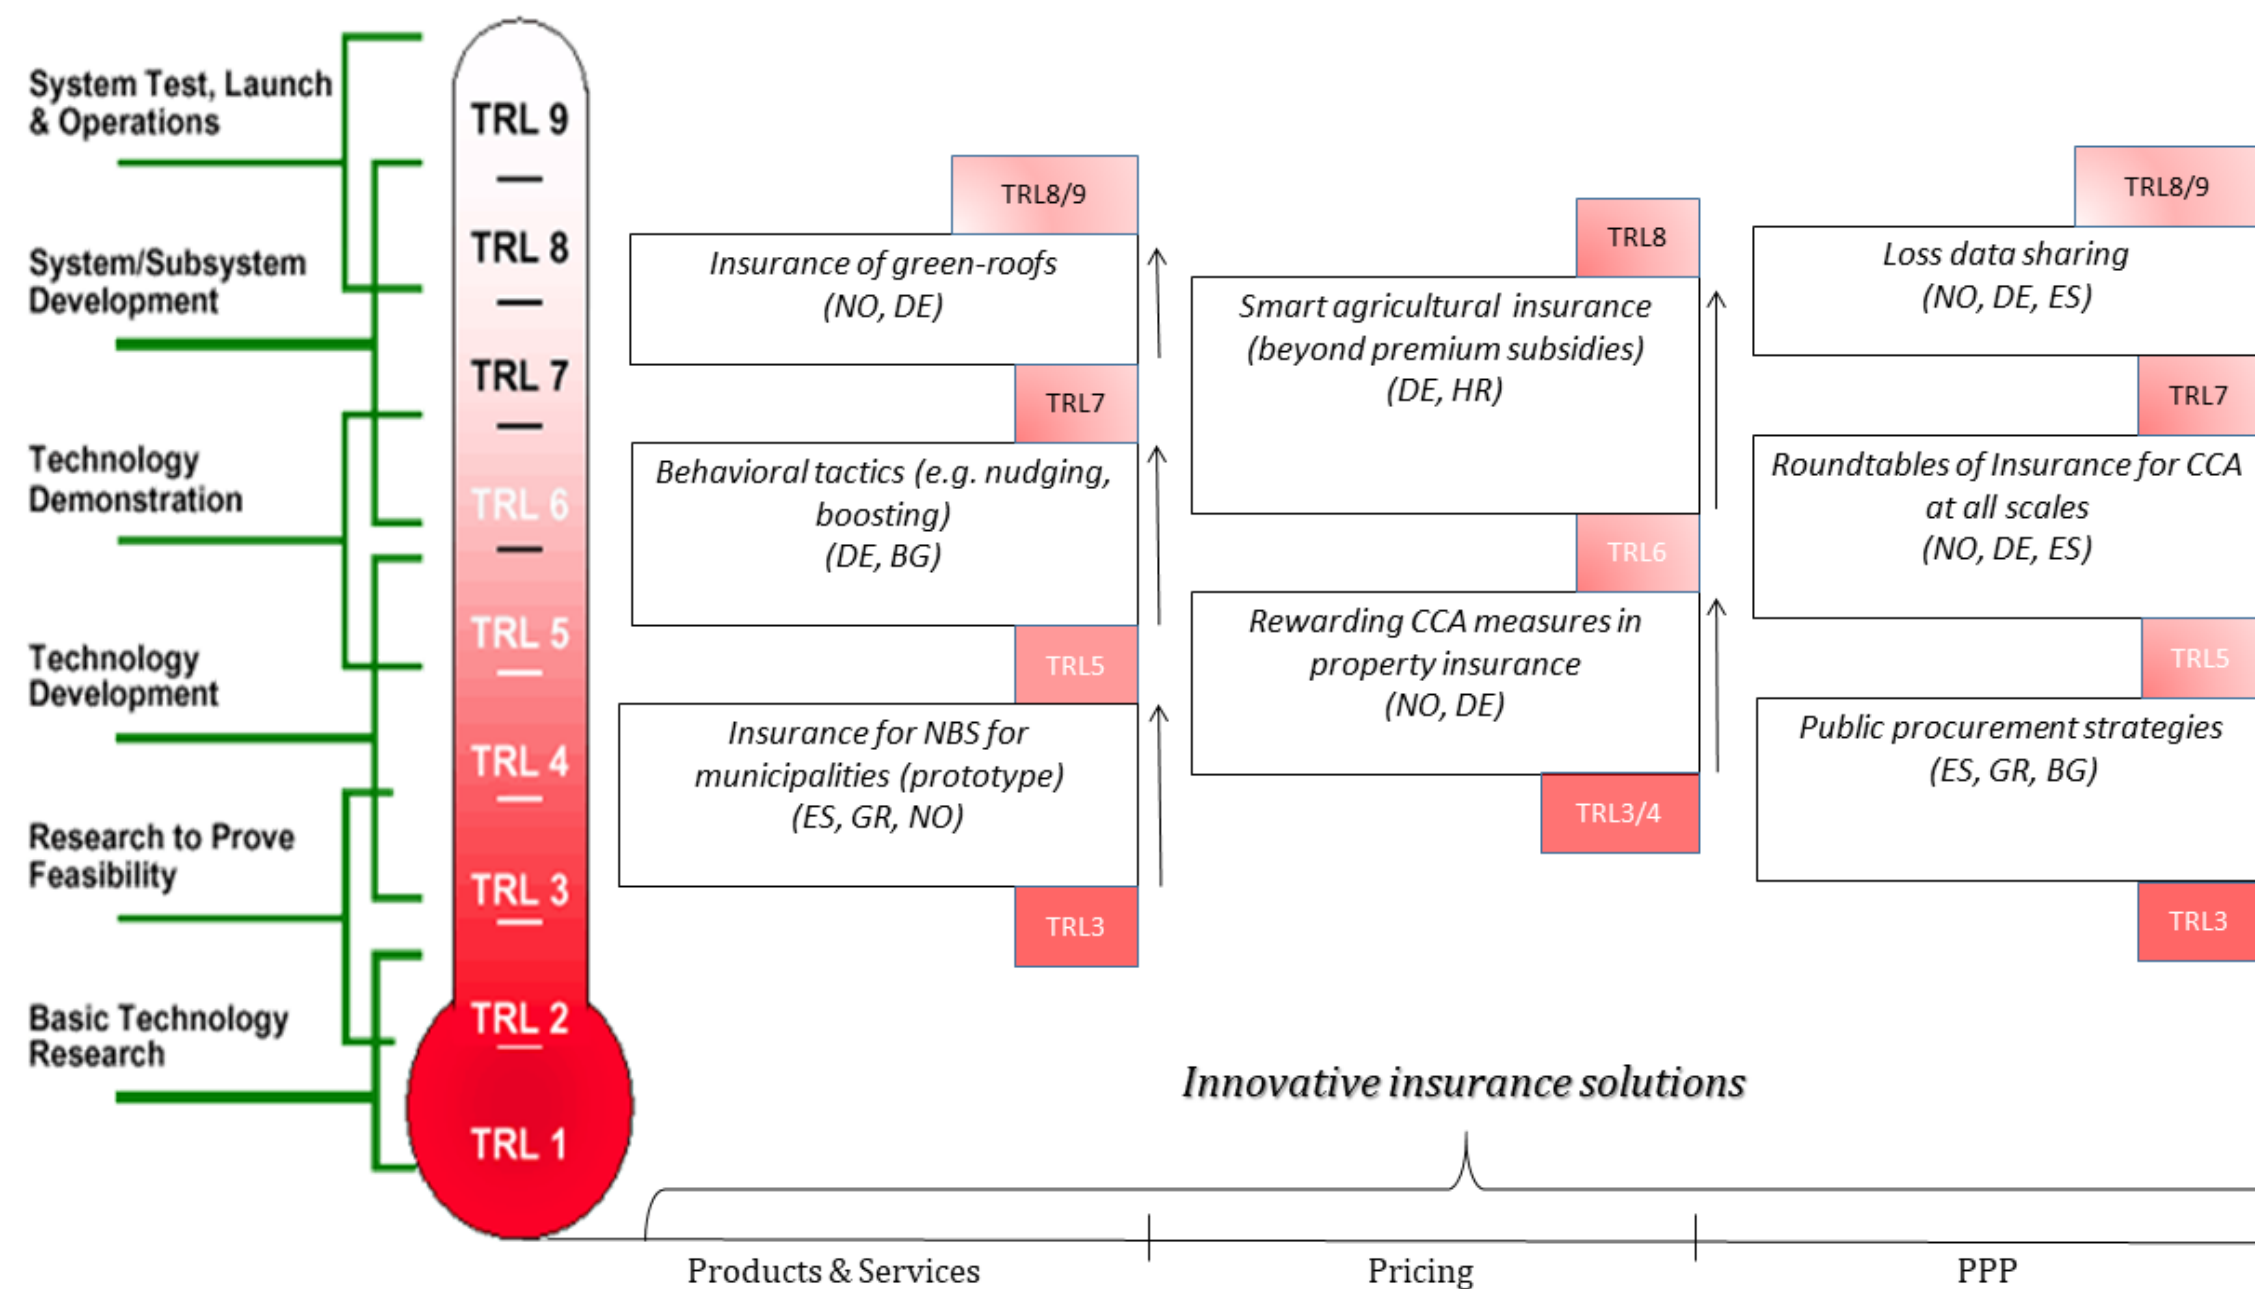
System Test, Launch & Operations

System/Subsystem Development

Technology Demonstration

Technology Development

Research to Prove Feasibility

Basic Technology Research

TRL 9
TRL 8
TRL 7
TRL 6
TRL 5
TRL 4
TRL 3
TRL 2
TRL 1

TRL8/9
Insurance of green-roofs (NO, DE)
TRL7
Behavioral tactics (e.g. nudging, boosting) (DE, BG)
TRL5
Insurance for NBS for municipalities (prototype) (ES, GR, NO)
TRL3

TRL8
Smart agricultural insurance (beyond premium subsidies) (DE, HR)
TRL6
Rewarding CCA measures in property insurance (NO, DE)
TRL3/4

TRL8/9
Loss data sharing (NO, DE, ES)
TRL7
Roundtables of Insurance for CCA at all scales (NO, DE, ES)
TRL5
Public procurement strategies (ES, GR, BG)
TRL3

Innovative insurance solutions

Products & Services
Pricing
PPP